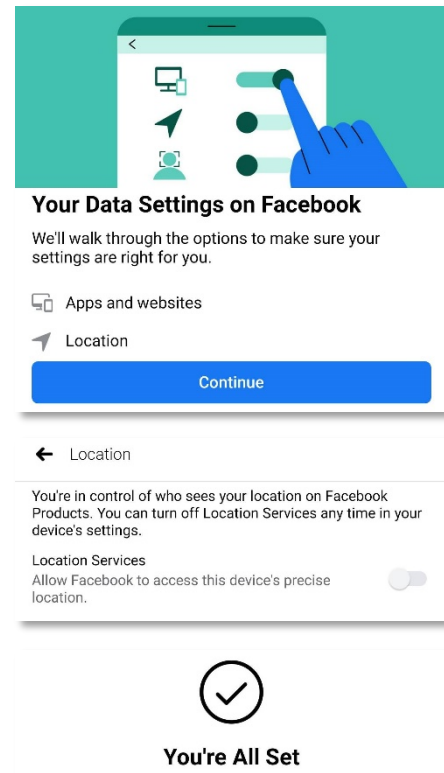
Your Data Settings on Facebook

We'll walk through the options to make sure your settings are right for you.

Apps and websites

Location

Continue

Location

You're in control of who sees your location on Facebook Products. You can turn off Location Services any time in your device's settings.

Location Services
Allow Facebook to access this device's precise location.

You're All Set